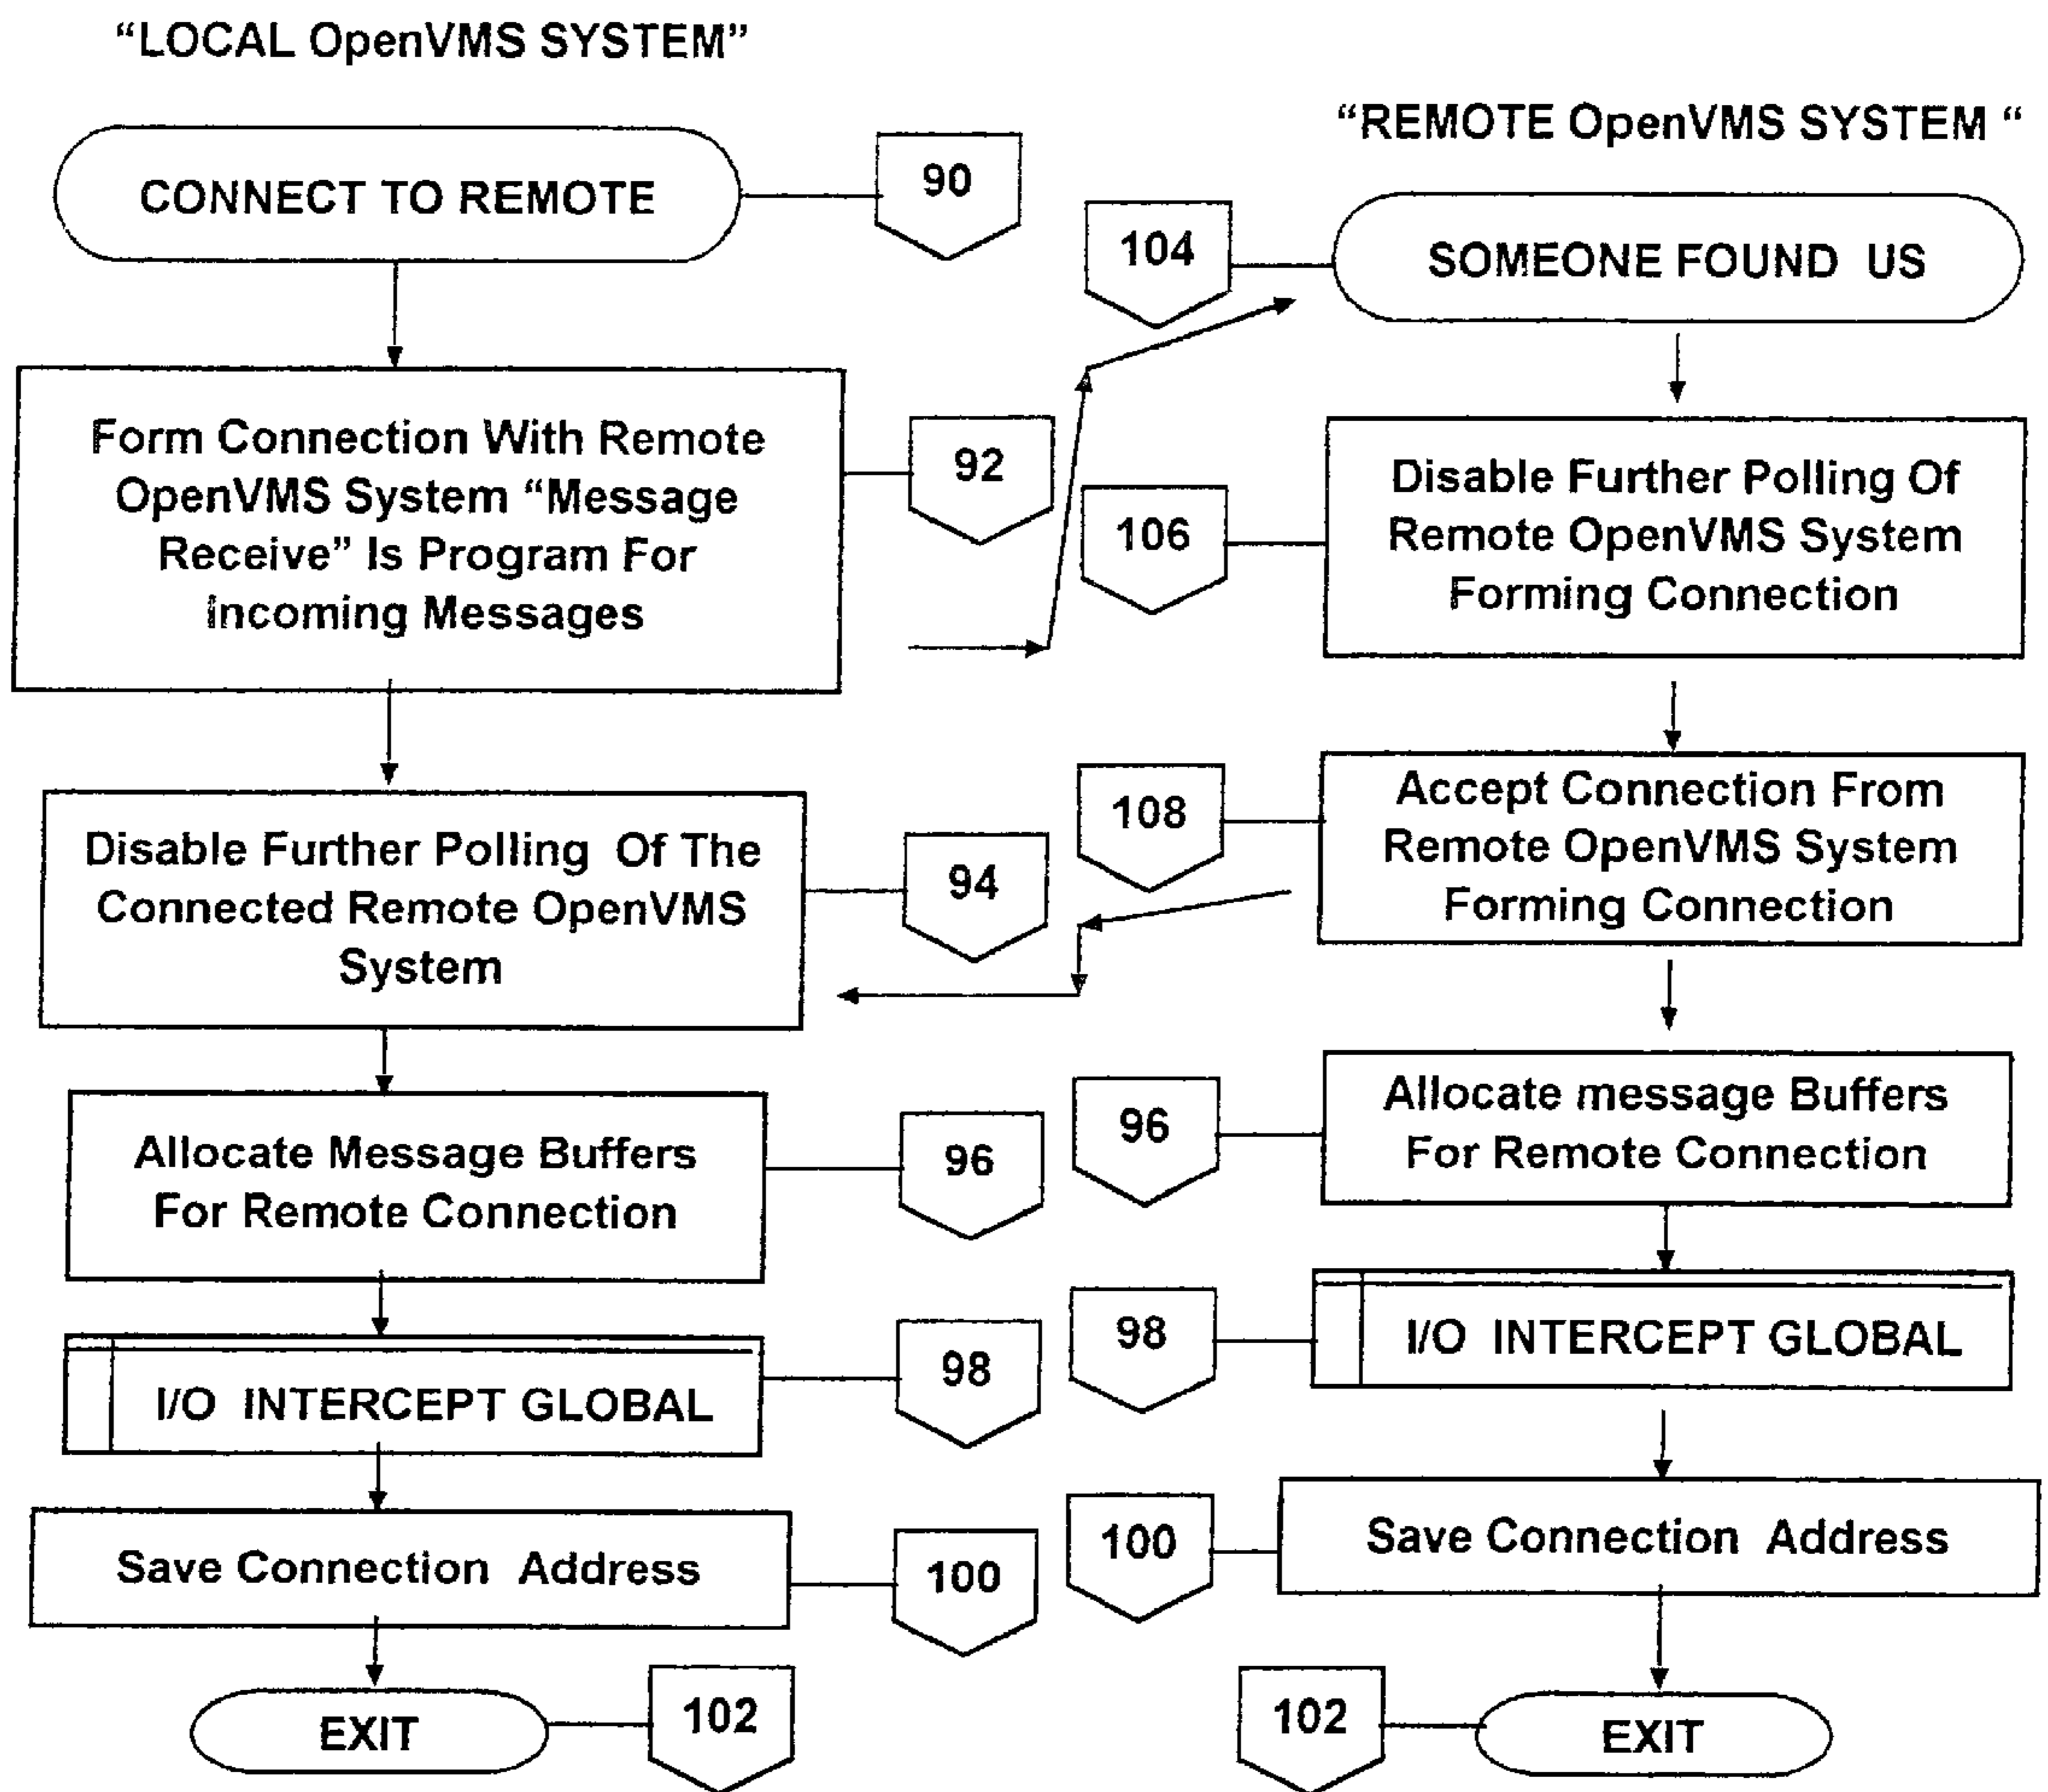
"LOCAL OpenVMS SYSTEM"

"REMOTE OpenVMS SYSTEM "

CONNECT TO REMOTE

90

104

SOMEONE FOUND US

Form Connection With Remote OpenVMS System "Message Receive" Is Program For incoming Messages

92

106

Disable Further Polling Of Remote OpenVMS System Forming Connection

108

Accept Connection From Remote OpenVMS System Forming Connection

Disable Further Polling Of The Connected Remote OpenVMS System

94

Allocate message Buffers For Remote Connection

96

Allocate Message Buffers For Remote Connection

96

98

I/O INTERCEPT GLOBAL

I/O INTERCEPT GLOBAL

98

100

Save Connection Address

Save Connection Address

100

EXIT

102

102

EXIT